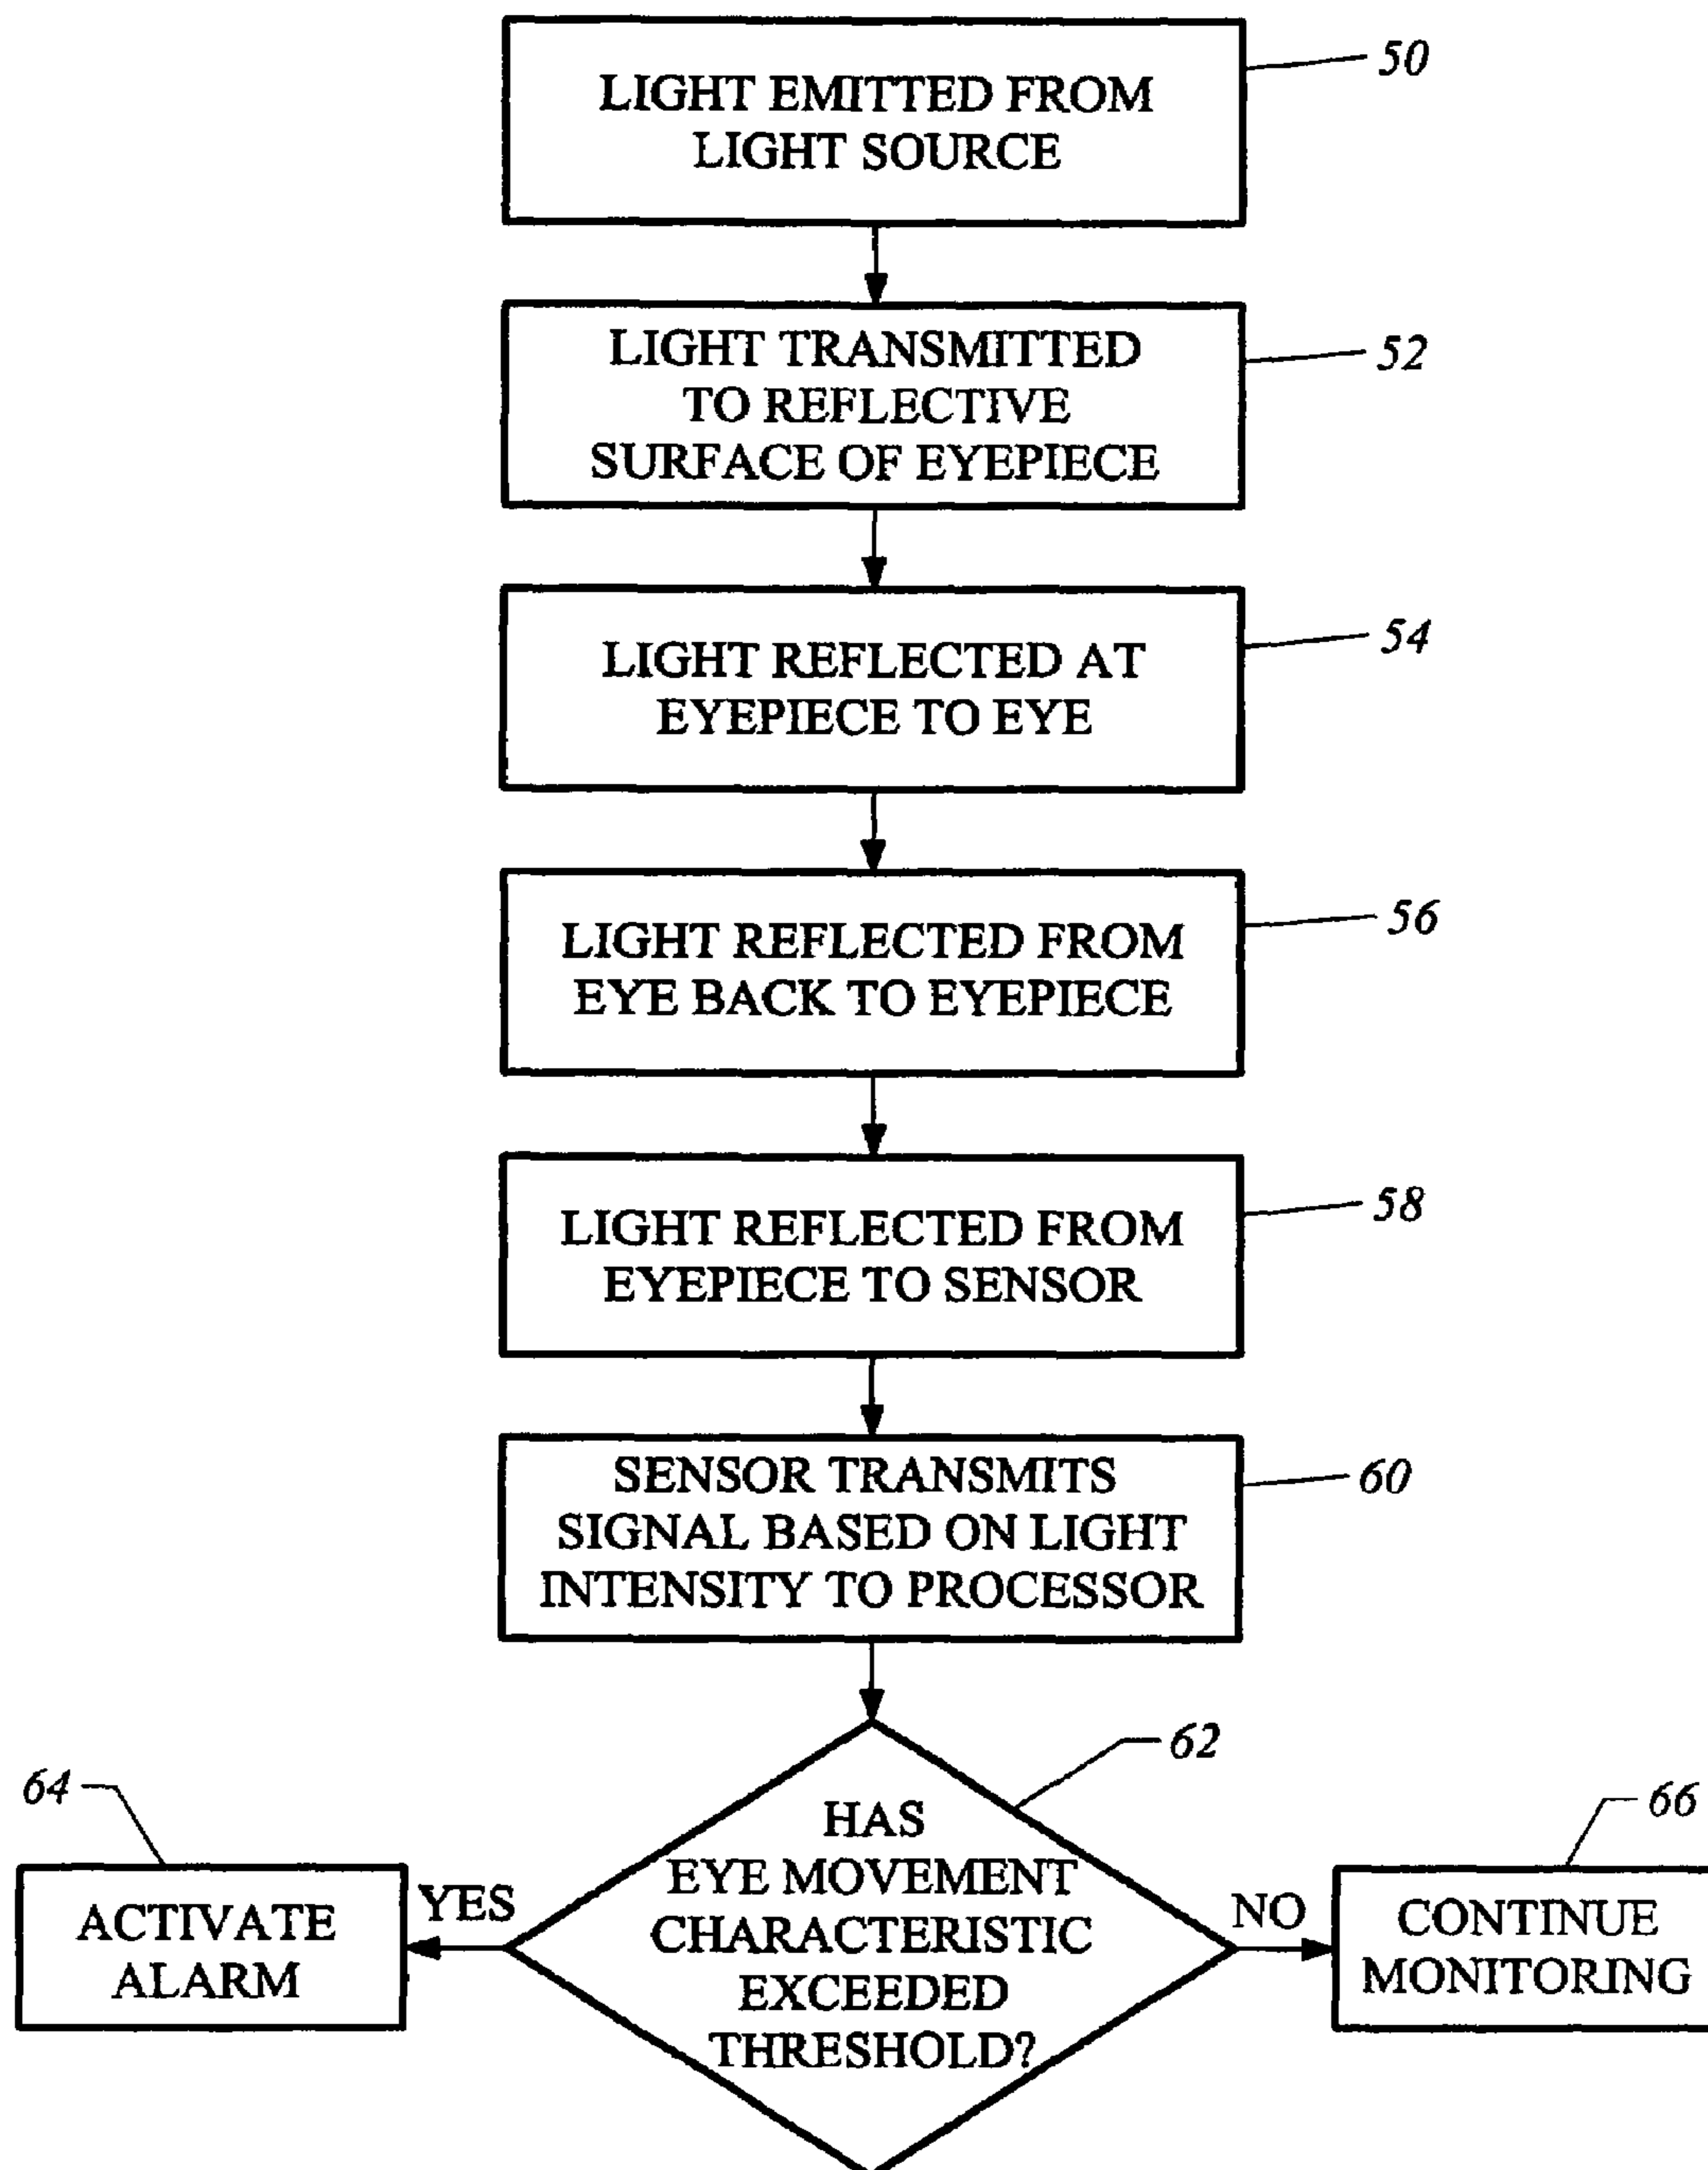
LIGHT EMITTED FROM LIGHT SOURCE

50

LIGHT TRANSMITTED TO REFLECTIVE SURFACE OF EYEPIECE

52

LIGHT REFLECTED AT EYEPIECE TO EYE

54

LIGHT REFLECTED FROM EYE BACK TO EYEPIECE

56

LIGHT REFLECTED FROM EYEPIECE TO SENSOR

58

SENSOR TRANSMITS SIGNAL BASED ON LIGHT INTENSITY TO PROCESSOR

60

62

64

HAS EYE MOVEMENT CHARACTERISTIC EXCEEDED THRESHOLD?

66

ACTIVATE ALARM

YES

NO

CONTINUE MONITORING